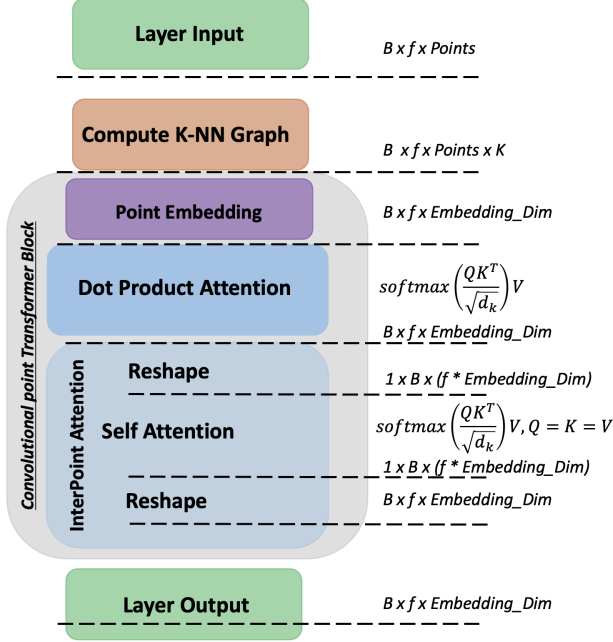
Layer Input

B x f x Points

Compute K-NN Graph

B x f x Points x K

Convolutional point Transformer Block

Point Embedding

B x f x Embedding_Dim

Dot Product Attention

$softmax\left(\frac{QK^T}{\sqrt{d_k}}\right)V$

B x f x Embedding_Dim

InterPoint Attention

Reshape

1 x B x (f * Embedding_Dim)

Self Attention

$softmax\left(\frac{QK^T}{\sqrt{d_k}}\right)V, Q = K = V$

1 x B x (f * Embedding_Dim)

Reshape

B x f x Embedding_Dim

Layer Output

B x f x Embedding_Dim